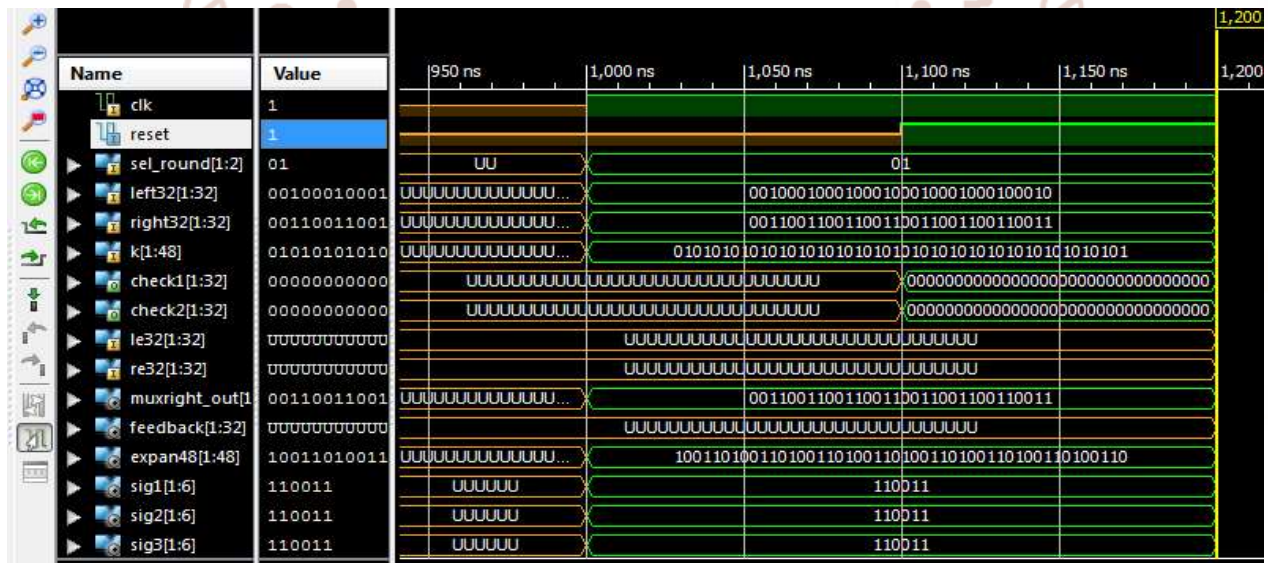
1,200

| Name | Value |
|---|---|
| clk | 1 |
| reset | 1 |
| sel_round[1:2] | 01 |
| left32[1:32] | 00100010001 |
| right32[1:32] | 00110011001 |
| k[1:48] | 01010101010 |
| check1[1:32] | 00000000000 |
| check2[1:32] | 00000000000 |
| le32[1:32] | UUUUUUUUUUU |
| re32[1:32] | UUUUUUUUUUU |
| muxright_out[1 | 00110011001 |
| feedback[1:32] | UUUUUUUUUUU |
| expan48[1:48] | 10011010011 |
| sig1[1:6] | 110011 |
| sig2[1:6] | 110011 |
| sig3[1:6] | 110011 |

950 ns | 1,000 ns | 1,050 ns | 1,100 ns | 1,150 ns | 1,200

UU | 01

UUUUUUUUUUUUU... | 00100010001000100010001000100010

UUUUUUUUUUUUU... | 00110011001100110011001100110011

UUUUUUUUUUUUU... | 010101010101010101010101010101010101010101010101

UUUUUUUUUUUUUUUUUUUUUUUUUUUUUUUU | 00000000000000000000000000000000

UUUUUUUUUUUUUUUUUUUUUUUUUUUUUUUU | 00000000000000000000000000000000

UUUUUUUUUUUUUUUUUUUUUUUUUUUUUUUU

UUUUUUUUUUUUUUUUUUUUUUUUUUUUUUUU

UUUUUUUUUUUUU... | 00110011001100110011001100110011

UUUUUUUUUUUUUUUUUUUUUUUUUUUUUUUU

UUUUUUUUUUUUU... | 100110100110100110100110100110100110100110100110

UUUUUU | 110011

UUUUUU | 110011

UUUUUU | 110011